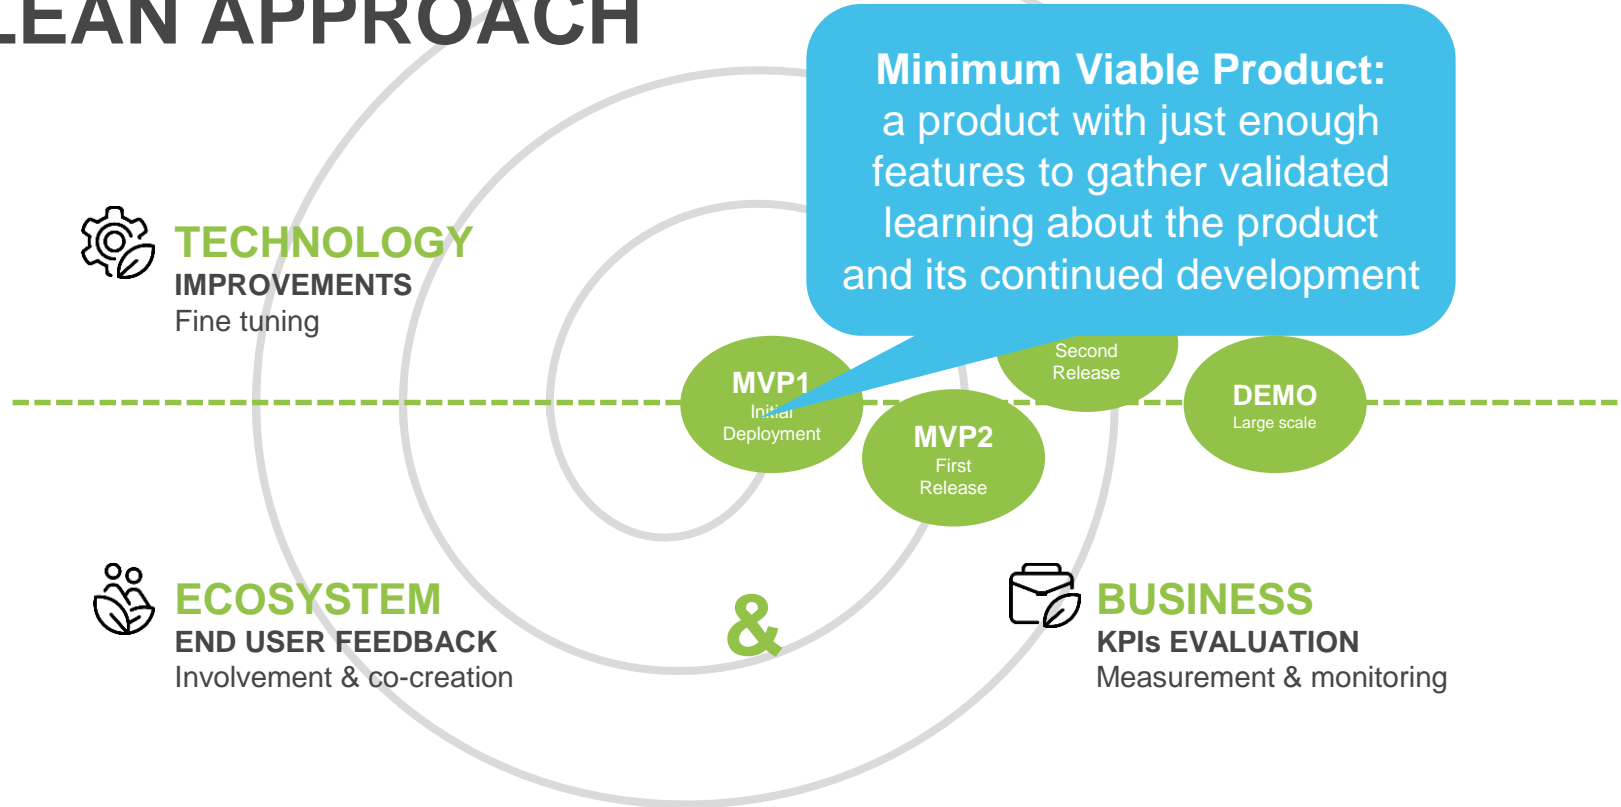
LEAN APPROACH

Minimum Viable Product:
a product with just enough features to gather validated learning about the product and its continued development

TECHNOLOGY
IMPROVEMENTS
Fine tuning

MVP1
Initial
Deployment

MVP2
First
Release

Second
Release

DEMO
Large scale

ECOSYSTEM
END USER FEEDBACK
Involvement & co-creation

&

BUSINESS
KPIs EVALUATION
Measurement & monitoring